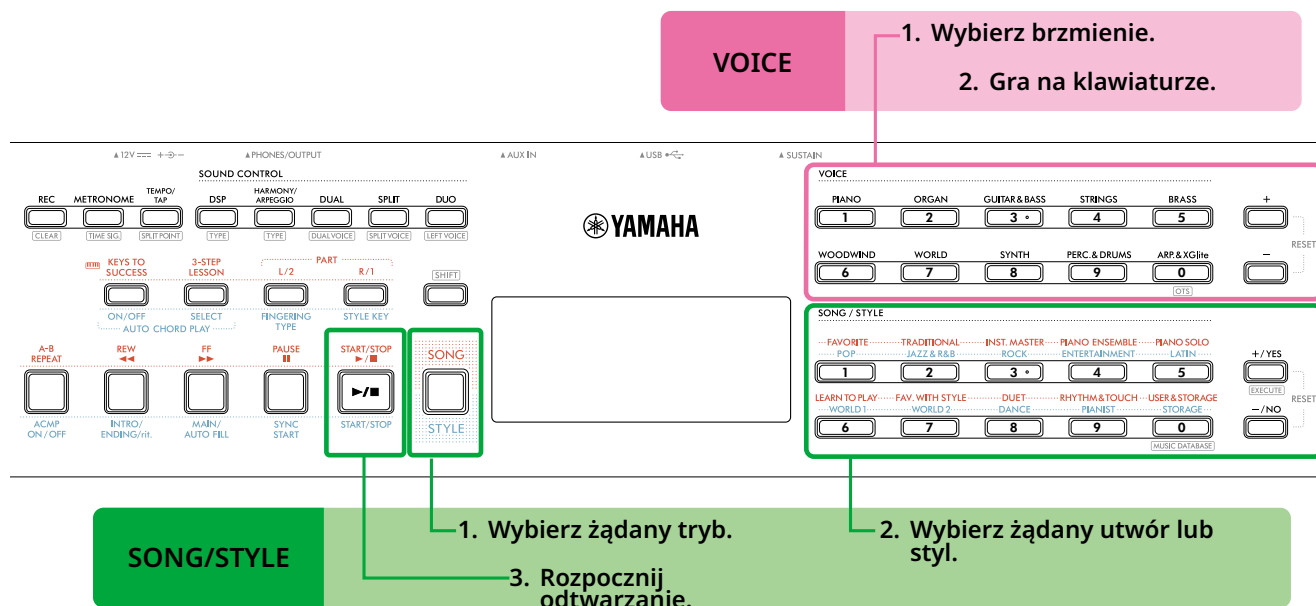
VOICE

1. Wybierz brzmienie.

2. Gra na klawiaturze.

▲12V ⎓ +⊖⊙ ▲PHONES/OUTPUT ▲AUX IN ▲USB ▲SUSTAIN

SOUND CONTROL

REC CLEAR

METRONOME TIME SIG

TEMPO/TAP SPLIT POINT

DSP TYPE

HARMONY/ARPEGGIO TYPE

DUAL DUAL VOICE

SPLIT SPLIT VOICE

DUO LEFT VOICE

YAMAHA

VOICE

PIANO 1

ORGAN 2

GUITAR & BASS 3

STRINGS 4

BRASS 5

+

WOODWIND 6

WORLD 7

SYNTH 8

PERC. & DRUMS 9

ARP. & XGlite 0 OTS

−

RESET

KEYS TO SUCCESS

3-STEP LESSON

PART

L/2

R/1

SHIFT

ON/OFF

SELECT

AUTO CHORD PLAY

FINGERING TYPE

STYLE KEY

A-B REPEAT

REW ◄◄

FF ►►

PAUSE II

START/STOP ►/■

►/■

START/STOP

SONG

STYLE

ACMP ON/OFF

INTRO/ENDING/rit.

MAIN/AUTO FILL

SYNC START

SONG / STYLE

FAVORITE TRADITIONAL INST. MASTER PIANO ENSEMBLE PIANO SOLO

POP JAZZ & R&B ROCK ENTERTAINMENT LATIN

1 2 3 4 5

+/YES EXECUTE

LEARN TO PLAY FAV. WITH STYLE DUET RHYTHM & TOUCH USER & STORAGE

WORLD 1 WORLD 2 DANCE PIANIST STORAGE

6 7 8 9 0

MUSIC DATABASE

−/NO

RESET

SONG/STYLE

1. Wybierz żądany tryb.

2. Wybierz żądany utwór lub styl.

3. Rozpocznij odtwarzanie.